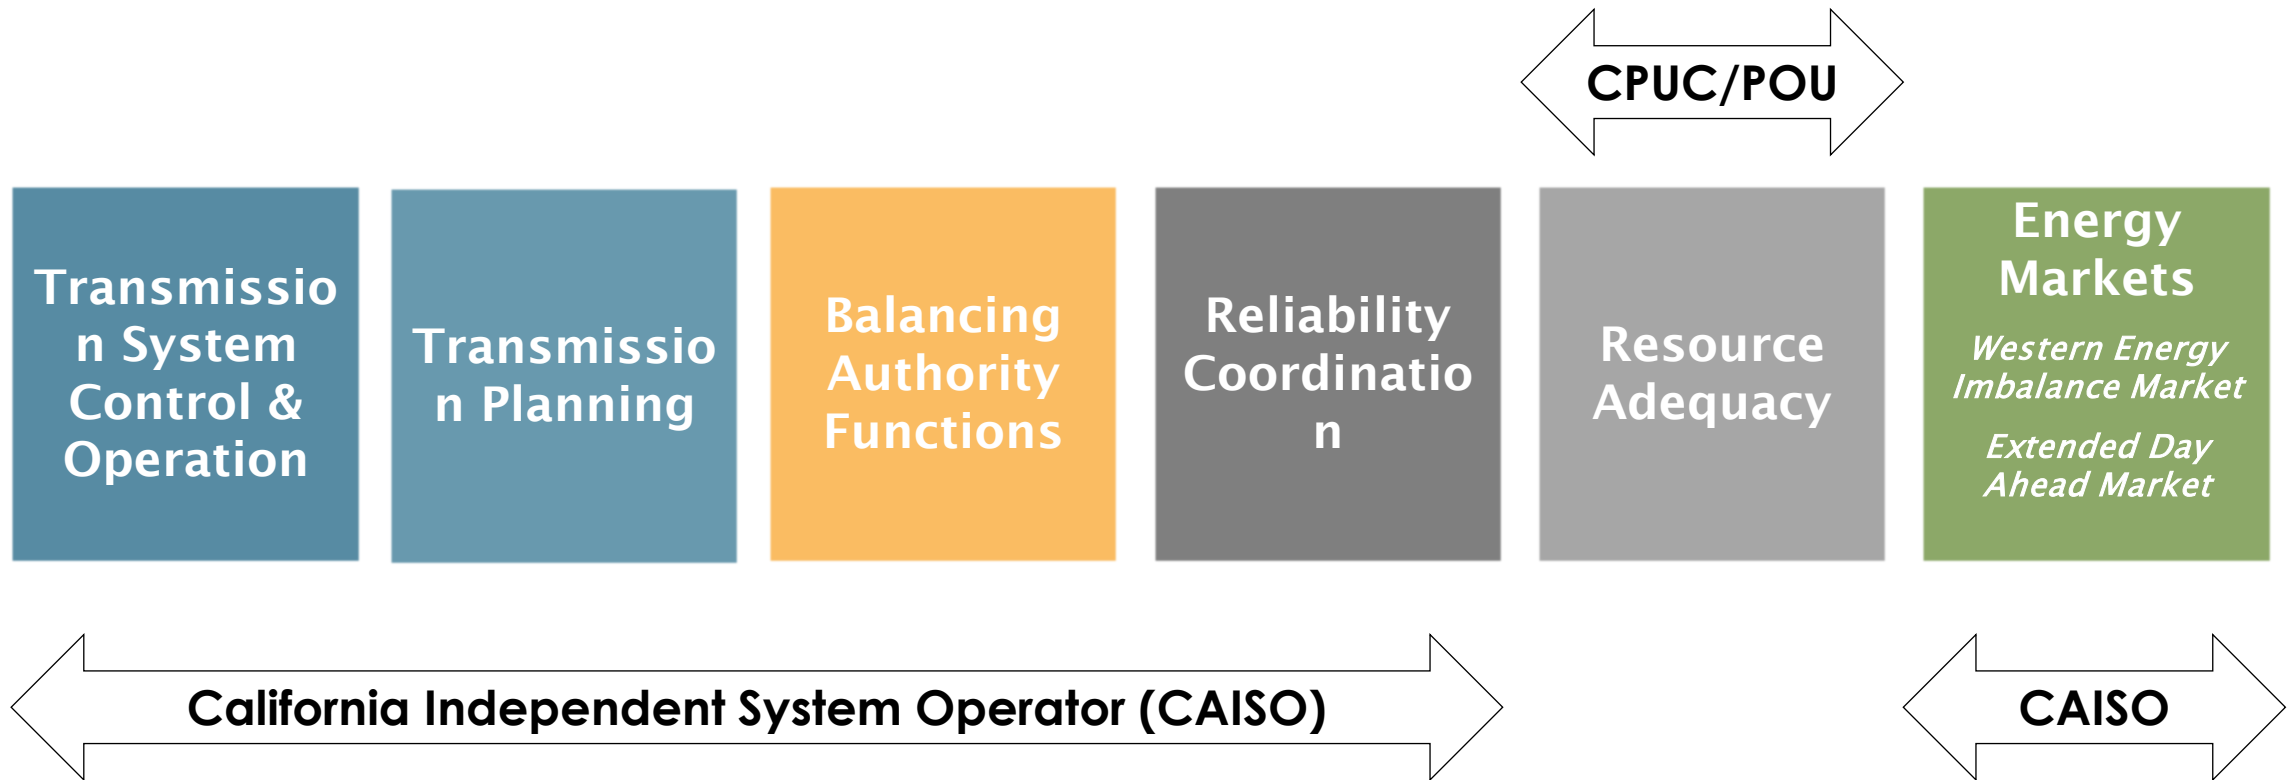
CPUC/POU

Transmission System Control & Operation

Transmission Planning

Balancing Authority Functions

Reliability Coordination

Resource Adequacy

Energy Markets

Western Energy Imbalance Market

Extended Day Ahead Market

California Independent System Operator (CAISO)

CAISO